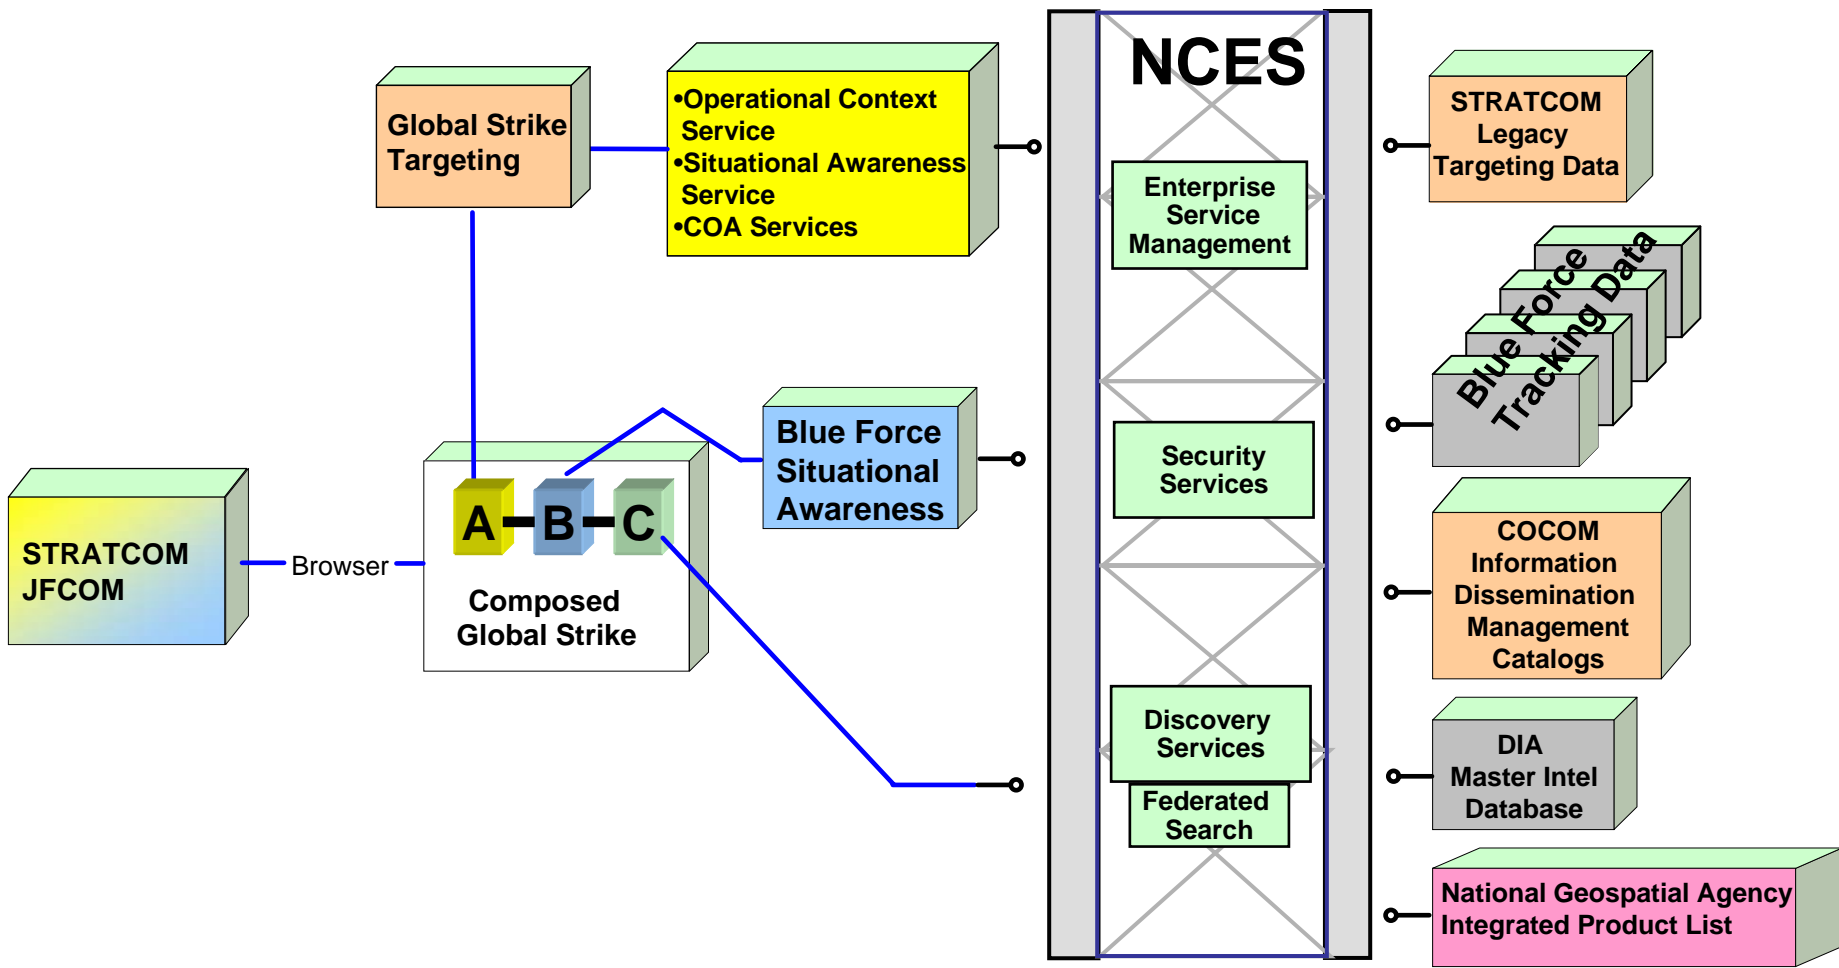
Global Strike Targeting

•Operational Context Service
•Situational Awareness Service
•COA Services

NCES

Enterprise Service Management

Security Services

Discovery Services

Federated Search

STRATCOM Legacy Targeting Data

Blue Force Tracking Data

COCOM Information Dissemination Management Catalogs

DIA Master Intel Database

National Geospatial Agency Integrated Product List

Blue Force Situational Awareness

A B C

Composed Global Strike

STRATCOM JFCOM

Browser